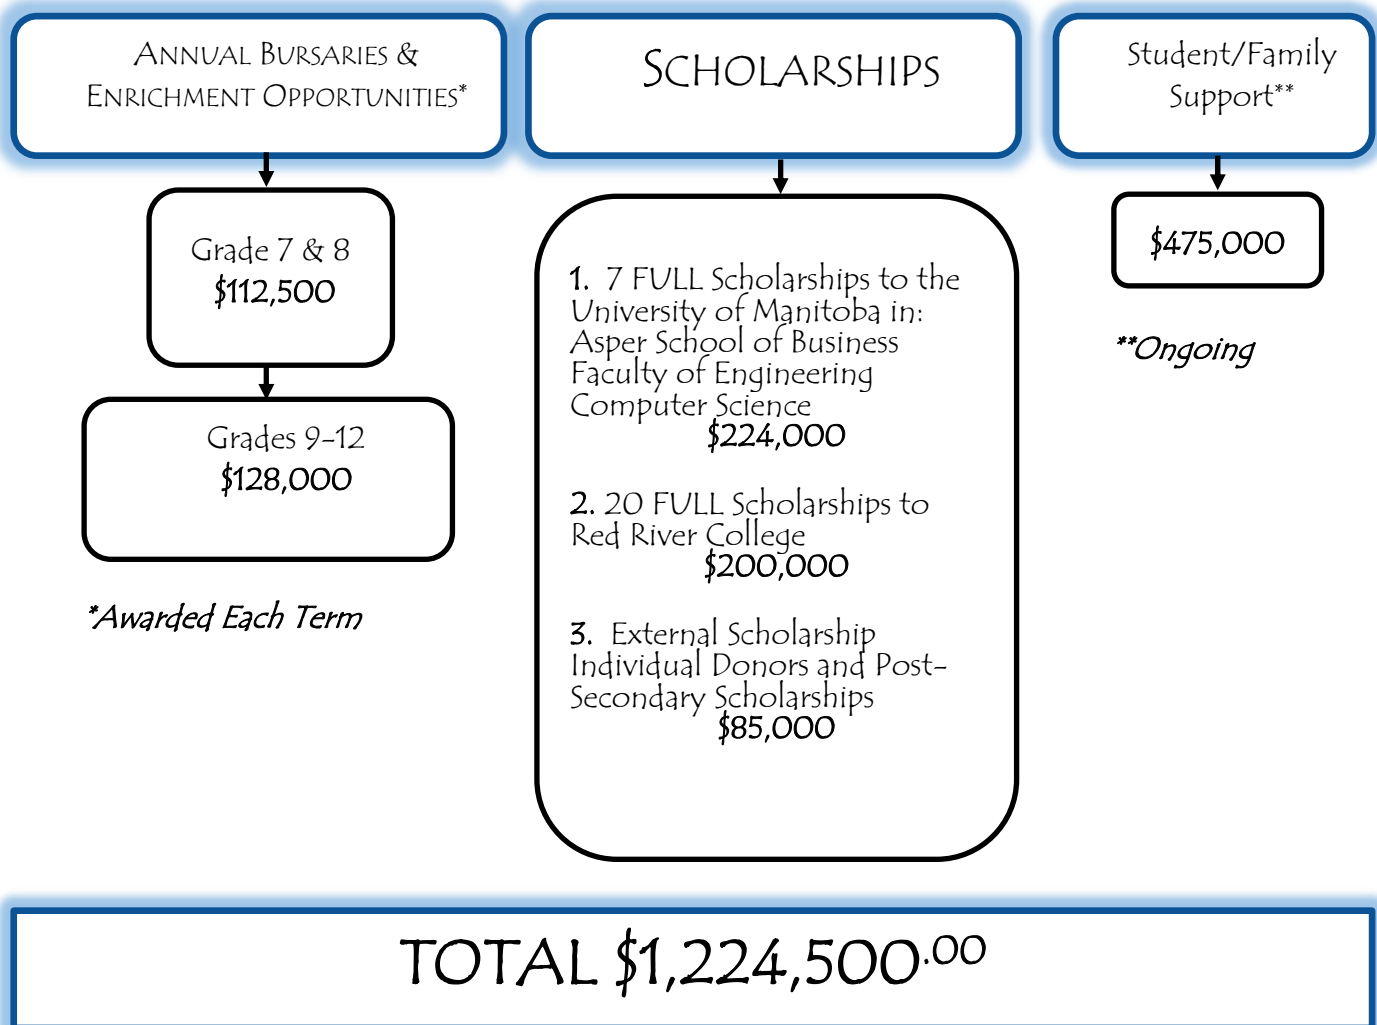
ANNUAL BURSARIES & ENRICHMENT OPPORTUNITIES*

SCHOLARSHIPS

Student/Family Support**

Grade 7 & 8
$112,500

Grades 9-12
$128,000

*Awarded Each Term

1. 7 FULL Scholarships to the University of Manitoba in:
Asper School of Business
Faculty of Engineering
Computer Science
$224,000

2. 20 FULL Scholarships to Red River College
$200,000

3. External Scholarship
Individual Donors and Post-Secondary Scholarships
$85,000

$475,000

**Ongoing

TOTAL $1,224,500.00